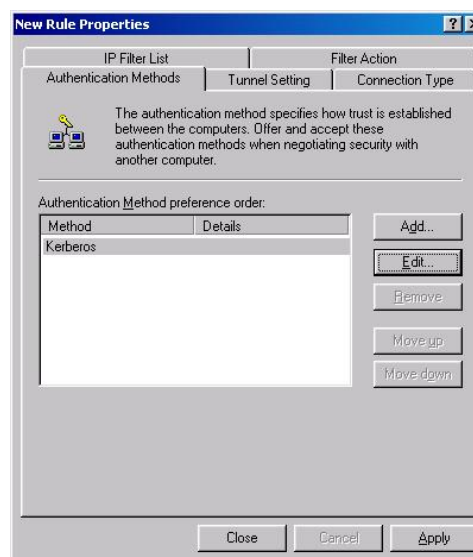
New Rule Properties

IP Filter List

Filter Action

Authentication Methods

Tunnel Setting

Connection Type

The authentication method specifies how trust is established between the computers. Offer and accept these authentication methods when negotiating security with another computer.

Authentication Method preference order:

| Method | Details |
|---|---|
| Kerberos | |

Add...

Edit...

Remove

Move up

Move down

Close

Cancel

Apply